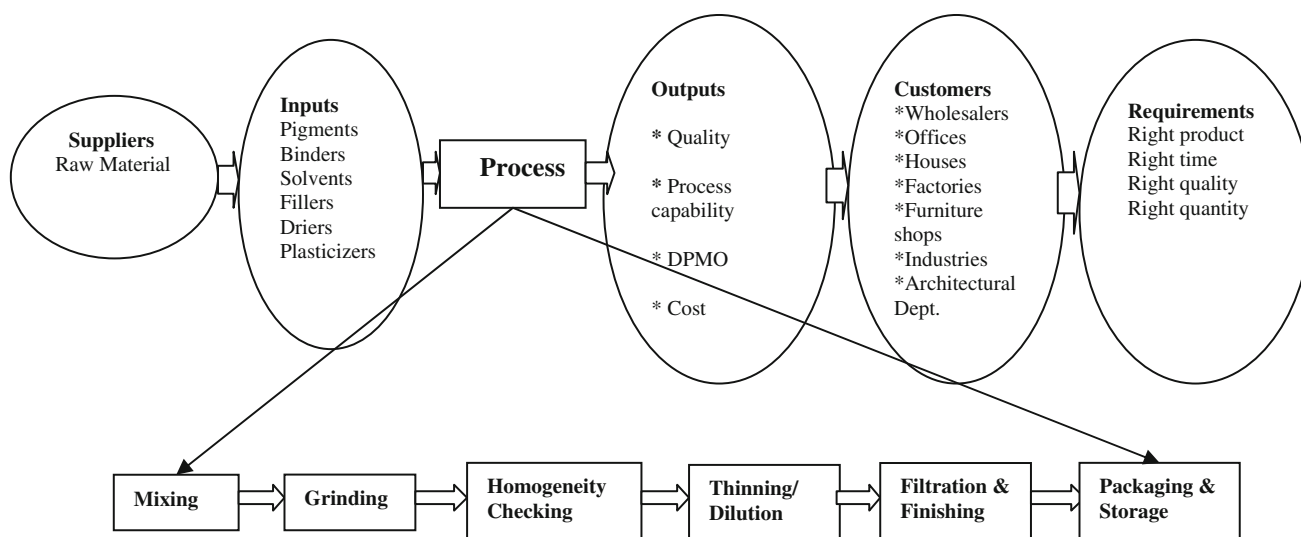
Suppliers
Raw Material

Inputs
Pigments
Binders
Solvents
Fillers
Driers
Plasticizers

Process

Outputs

* Quality

* Process capability

* DPMO

* Cost

Customers
*Wholesalers
*Offices
*Houses
*Factories
*Furniture shops
*Industries
*Architectural Dept.

Requirements
Right product
Right time
Right quality
Right quantity

Mixing

Grinding

Homogeneity Checking

Thinning/ Dilution

Filtration & Finishing

Packaging & Storage